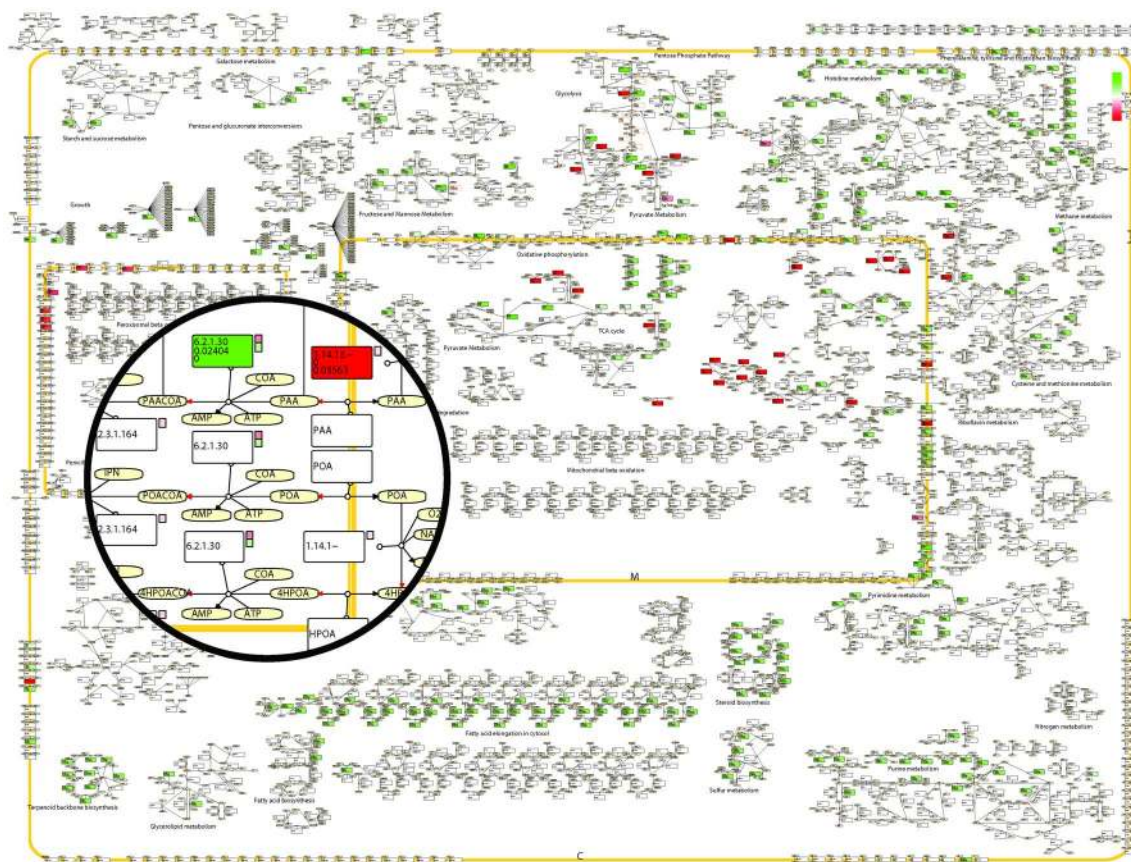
Galactose metabolism
Pentose Phosphate Pathway
Phenylalanine, tyrosine and tryptophan biosynthesis
Histidine metabolism
Glycolysis
Starch and sucrose metabolism
Pentose and glucuronate interconversions
Growth
Fructose and Mannose Metabolism
Pyruvate Metabolism
Methane metabolism
Oxidative phosphorylation
Peroxisomal beta
TCA cycle
Pyruvate Metabolism
Cysteine and methionine metabolism
Riboflavin metabolism
degradation
Mitochondrial beta oxidation
6.2.1.30
0.02404
1.14.13-
0.01563
COA
PAACOA
AMP
ATP
PAA
PAA
2.3.1.164
6.2.1.30
PAA
POA
IPN
COA
POACOA
POA
POA
AMP
ATP
O2
2.3.1.164
NA
6.2.1.30
1.14.1-
COA
4HPOACO
4HPOA
4HP
AMP
ATP
HPOA
M
Pyrimidine metabolism
Steroid biosynthesis
Nitrogen metabolism
Fatty acid elongation in cytosol
Purine metabolism
Sulfur metabolism
Terpenoid backbone biosynthesis
Fatty acid biosynthesis
Glycerolipid metabolism
C